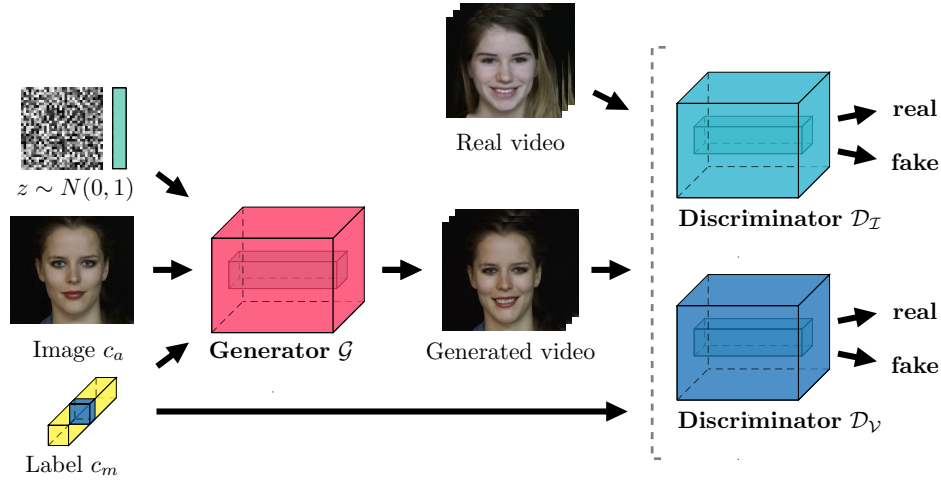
Real video

$z \sim N(0,1)$

real

fake

Discriminator $\mathcal{D}_{\mathcal{I}}$

Image $c_a$

Generator $\mathcal{G}$

Generated video

real

fake

Label $c_m$

Discriminator $\mathcal{D}_{\mathcal{V}}$